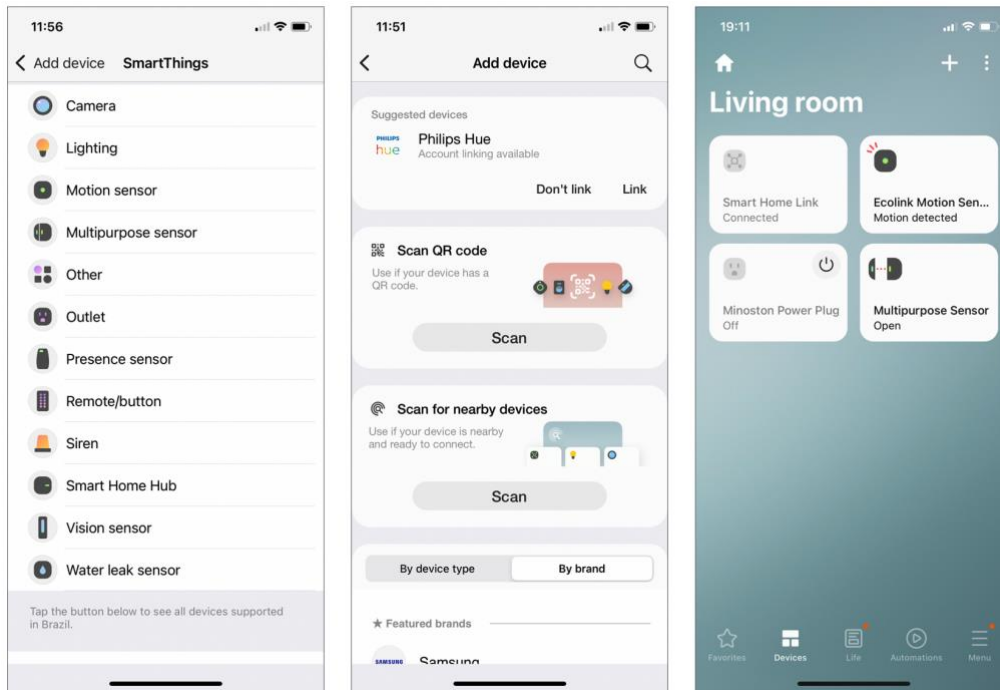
11:56

Add device SmartThings

Camera

Lighting

Motion sensor

Multipurpose sensor

Other

Outlet

Presence sensor

Remote/button

Siren

Smart Home Hub

Vision sensor

Water leak sensor

Tap the button below to see all devices supported in Brazil.

11:51

Add device

Suggested devices

PHILIPS hue

Philips Hue
Account linking available

Don't link Link

Scan QR code
Use if your device has a QR code.

Scan

Scan for nearby devices
Use if your device is nearby and ready to connect.

Scan

By device type By brand

★ Featured brands

SAMSUNG Samsung

19:11

Living room

Smart Home Link
Connected

Ecolink Motion Sen...
Motion detected

Minoston Power Plug
Off

Multipurpose Sensor
Open

Favorites Devices Life Automations Menu